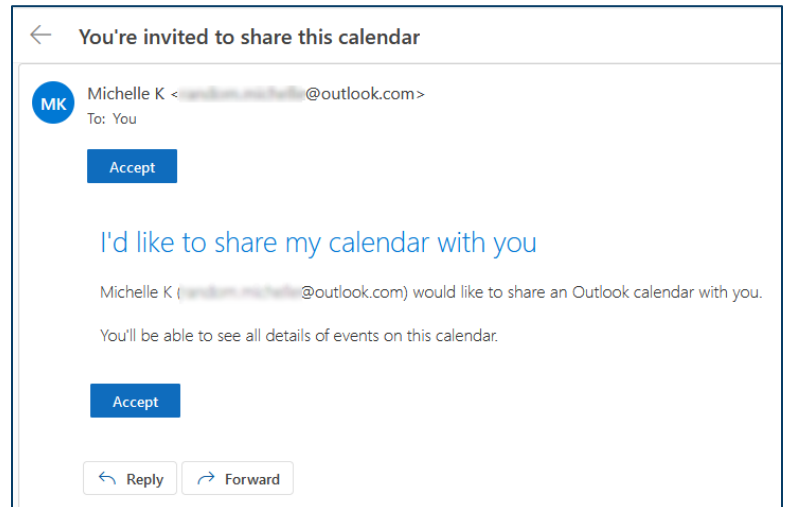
You're invited to share this calendar

MK

Michelle K <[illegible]@outlook.com>
To: You

Accept

I'd like to share my calendar with you

Michelle K ([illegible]@outlook.com) would like to share an Outlook calendar with you.

You'll be able to see all details of events on this calendar.

Accept

Reply Forward